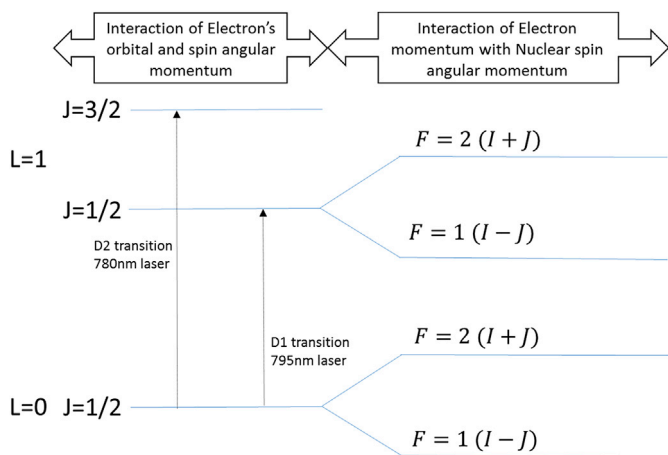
Interaction of Electron's orbital and spin angular momentum

Interaction of Electron momentum with Nuclear spin angular momentum

J=3/2

L=1

$F = 2\ (I + J)$

J=1/2

$F = 1\ (I - J)$

D2 transition
780nm laser

D1 transition
795nm laser

$F = 2\ (I + J)$

L=0 J=1/2

$F = 1\ (I - J)$